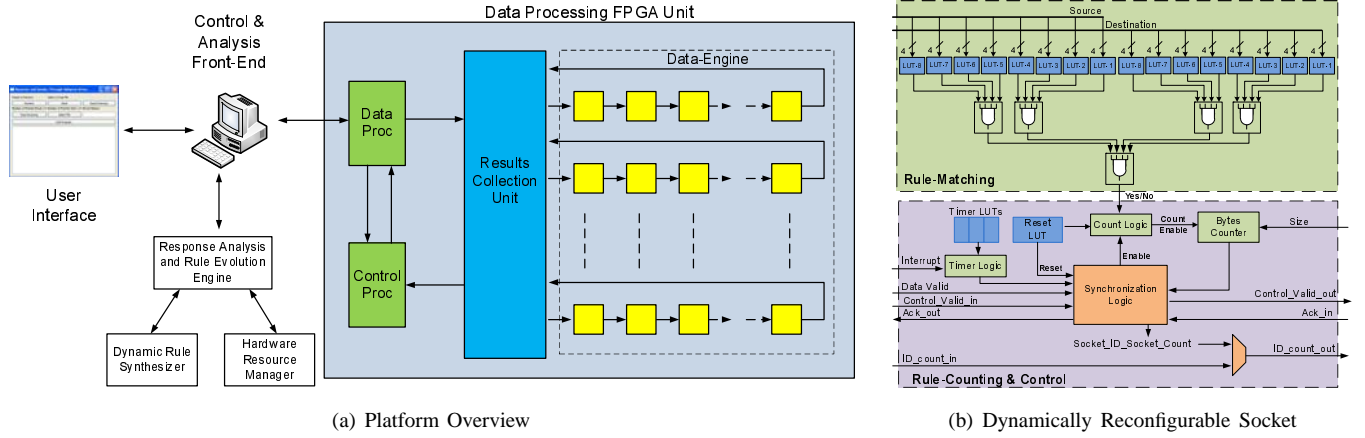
Control & Analysis Front-End

User Interface

Response Analysis and Rule Evolution Engine

Dynamic Rule Synthesizer

Hardware Resource Manager

Data Processing FPGA Unit

Data Proc

Control Proc

Results Collection Unit

Data-Engine

(a) Platform Overview

Source

Destination

4 4 4 4 4 4 4 4 4 4 4 4 4 4 4 4

LUT-8 LUT-7 LUT-6 LUT-5 LUT-4 LUT-3 LUT-2 LUT-1 LUT-8 LUT-7 LUT-6 LUT-5 LUT-4 LUT-3 LUT-2 LUT-1

Rule-Matching

Yes/No

Timer LUTs

Reset LUT

Count Logic

Count Enable

Bytes Counter

Size

Interrupt

Timer Logic

Reset

Enable

Data Valid

Control_Valid_in

Ack_out

Synchronization Logic

Control_Valid_out

Ack_in

Socket_ID_Socket_Count

ID_count_in

ID_count_out

Rule-Counting & Control

(b) Dynamically Reconfigurable Socket